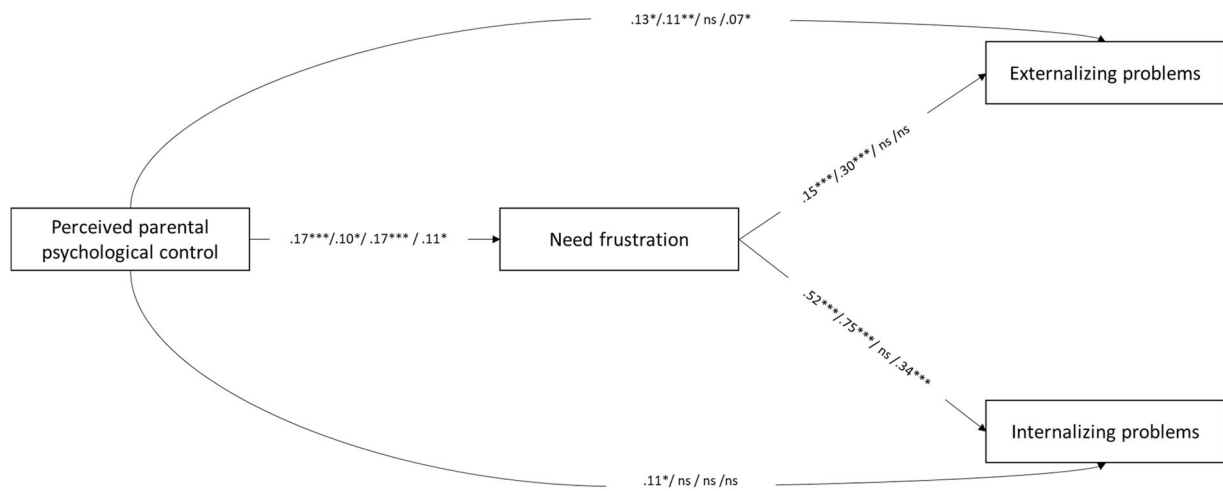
.13*/.11**/ ns /.07*

Externalizing problems

Perceived parental psychological control

.17***/.10*/ .17*** / .11*

Need frustration

.15***/.30***/ ns /ns

.52***/.75***/ ns /.34***

Internalizing problems

.11*/ ns / ns /ns